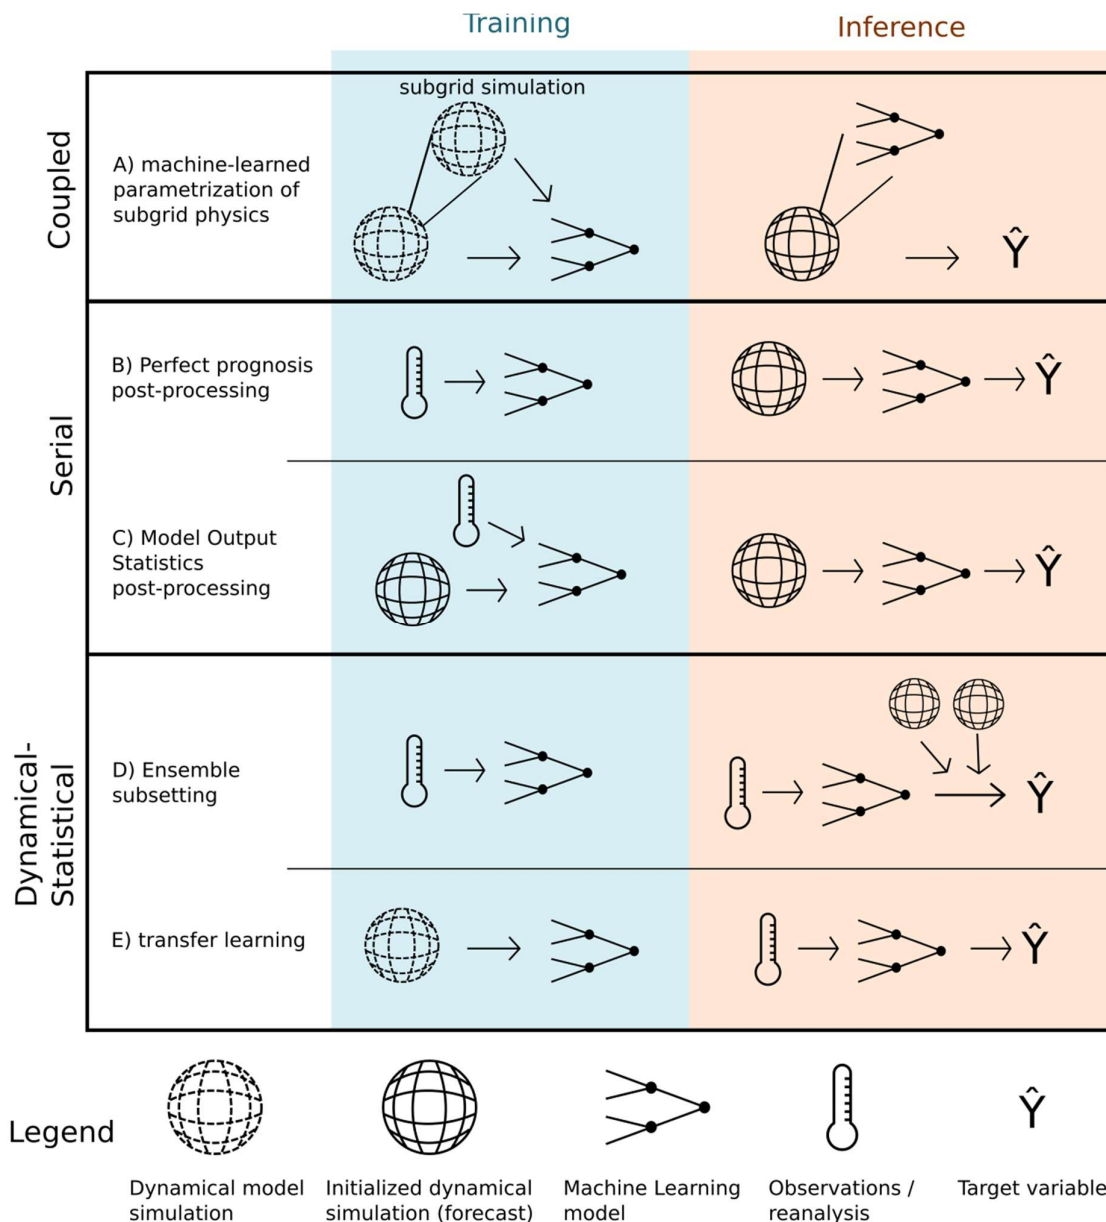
Training

Inference

Coupled

A) machine-learned parametrization of subgrid physics

subgrid simulation

$\hat{Y}$

Serial

B) Perfect prognosis post-processing

$\hat{Y}$

C) Model Output Statistics post-processing

$\hat{Y}$

Dynamical-Statistical

D) Ensemble subsetting

$\hat{Y}$

E) transfer learning

$\hat{Y}$

Legend

$\hat{Y}$

Dynamical model simulation

Initialized dynamical simulation (forecast)

Machine Learning model

Observations / reanalysis

Target variable